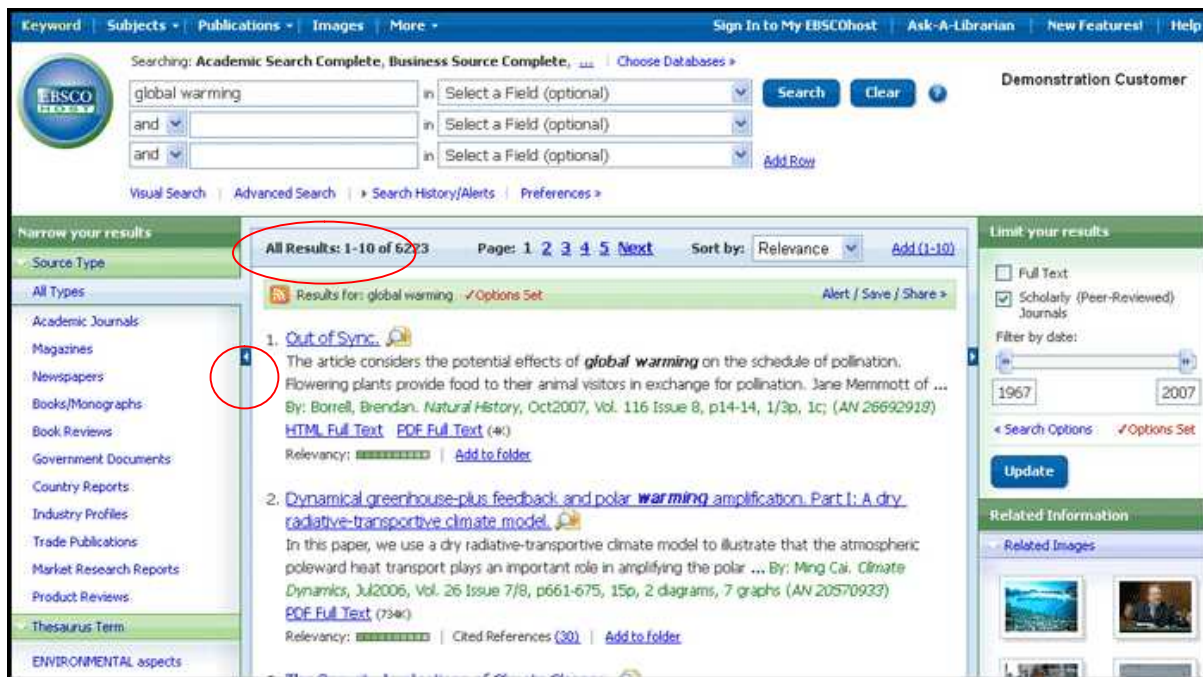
Keyword | Subjects ▾ | Publications ▾ | Images | More ▾ | Sign In to My EBSCOhost | Ask-A-Librarian | New Features! | Help

EBSCO HOST

Searching: Academic Search Complete, Business Source Complete, ... | Choose Databases »

global warming in Select a Field (optional) Search Clear ?

and in Select a Field (optional)

and in Select a Field (optional) Add Row

Visual Search | Advanced Search | ▸ Search History/Alerts | Preferences »

Demonstration Customer

Narrow your results

Source Type

All Types

Academic Journals

Magazines

Newspapers

Books/Monographs

Book Reviews

Government Documents

Country Reports

Industry Profiles

Trade Publications

Market Research Reports

Product Reviews

Thesaurus Term

ENVIRONMENTAL aspects

All Results: 1-10 of 6223 Page: 1 2 3 4 5 Next Sort by: Relevance Add (1-10)

Results for: global warming ✓Options Set Alert / Save / Share »

1. Out of Sync.

The article considers the potential effects of global warming on the schedule of pollination. Flowering plants provide food to their animal visitors in exchange for pollination. Jane Memmott of ...

By: Borrell, Brendan. Natural History, Oct2007, Vol. 116 Issue 8, p14-14, 1/3p, 1c; (AN 26692918)

HTML Full Text PDF Full Text (4K)

Relevancy: | Add to folder

2. Dynamical greenhouse-plus feedback and polar warming amplification. Part I: A dry radiative-transportive climate model.

In this paper, we use a dry radiative-transportive climate model to illustrate that the atmospheric poleward heat transport plays an important role in amplifying the polar ... By: Ming Cai. Climate Dynamics, Jul2006, Vol. 26 Issue 7/8, p661-675, 15p, 2 diagrams, 7 graphs (AN 20570933)

PDF Full Text (734K)

Relevancy: | Cited References (30) | Add to folder

Limit your results

Full Text

Scholarly (Peer-Reviewed) Journals

Filter by date:

1967 2007

« Search Options ✓Options Set

Update

Related Information

Related Images